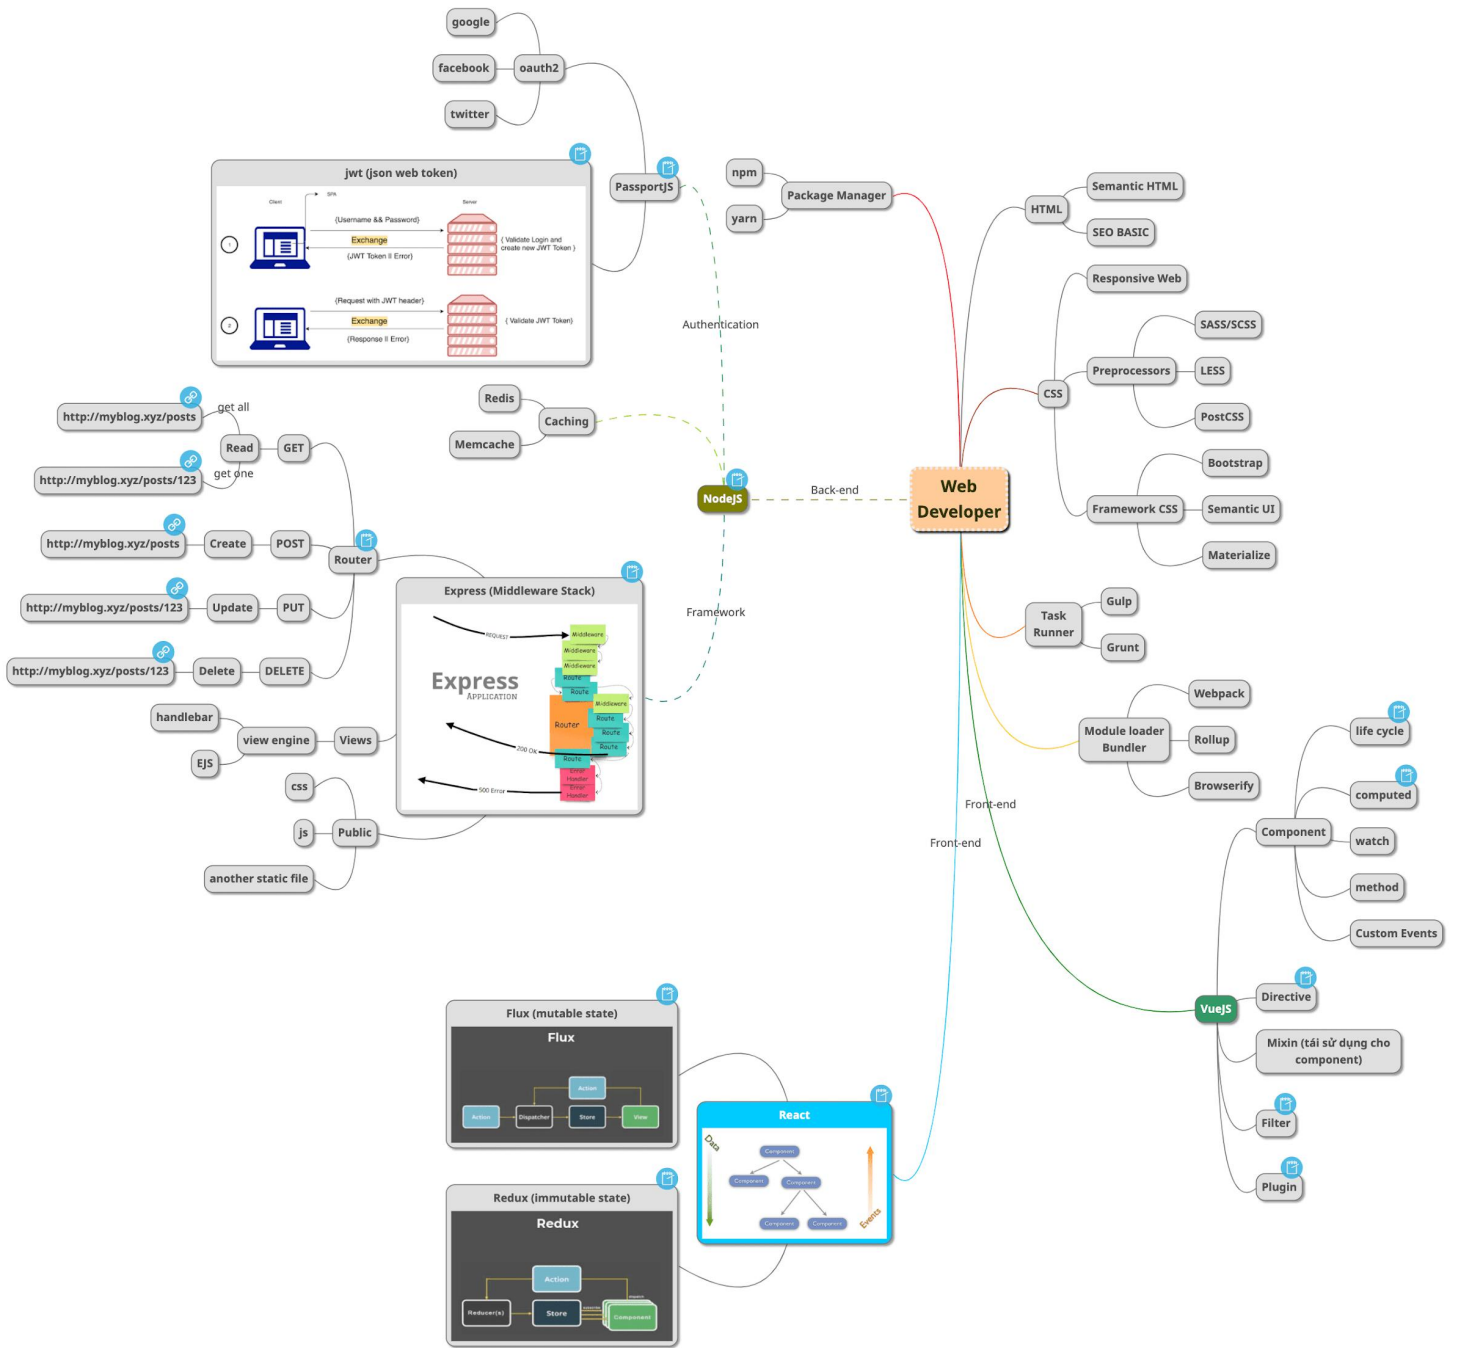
Web Developer

google
facebook
oauth2
twitter
PassportJS

jwt (json web token)
Client
SPA
Server
(Username && Password)
Exchange
(JWT Token || Error)
( Validate Login and create new JWT Token )
(Request with JWT header)
Exchange
(Response || Error)
( Validate JWT Token)

npm
yarn
Package Manager

Authentication

Redis
Caching
Memcache

http://myblog.xyz/posts
get all
Read
GET
http://myblog.xyz/posts/123
get one
http://myblog.xyz/posts
Create
POST
http://myblog.xyz/posts/123
Update
PUT
http://myblog.xyz/posts/123
Delete
DELETE
Router

NodeJS
Back-end
Framework

Express (Middleware Stack)
REQUEST
Middleware
Middleware
Middleware
Express
APPLICATION
Route
Route
Router
Middleware
Route
Route
Route
200 OK
Route
Error Handler
Error Handler
500 Error

handlebar
view engine
Views
EJS
css
js
Public
another static file

HTML
Semantic HTML
SEO BASIC
Responsive Web
SASS/SCSS
Preprocessors
LESS
PostCSS
CSS
Bootstrap
Framework CSS
Semantic UI
Materialize

Task Runner
Gulp
Grunt

Webpack
Module loader Bundler
Rollup
Browserify

Front-end
Front-end

life cycle
computed
Component
watch
method
Custom Events
Directive
VueJS
Mixin (tái sử dụng cho component)
Filter
Plugin

Flux (mutable state)
Flux
Action
Action
Dispatcher
Store
View

React
Data
Component
Component
Component
Component
Component
Events

Redux (immutable state)
Redux
Action
Reducer(s)
Store
Component